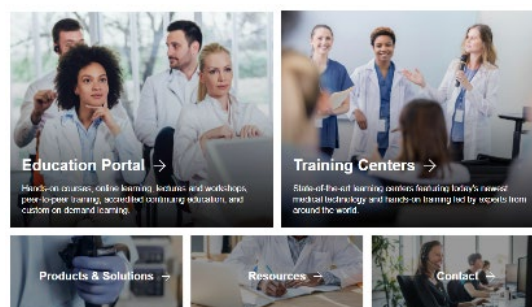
Education Portal →

Hands-on courses, online learning, lectures and workshops, peer-to-peer training, accredited continuing education, and custom on demand learning.

Training Centers →

State-of-the-art learning centers featuring today's newest medical technology and hands-on training led by experts from around the world.

Products & Solutions →

Resources →

Contact →